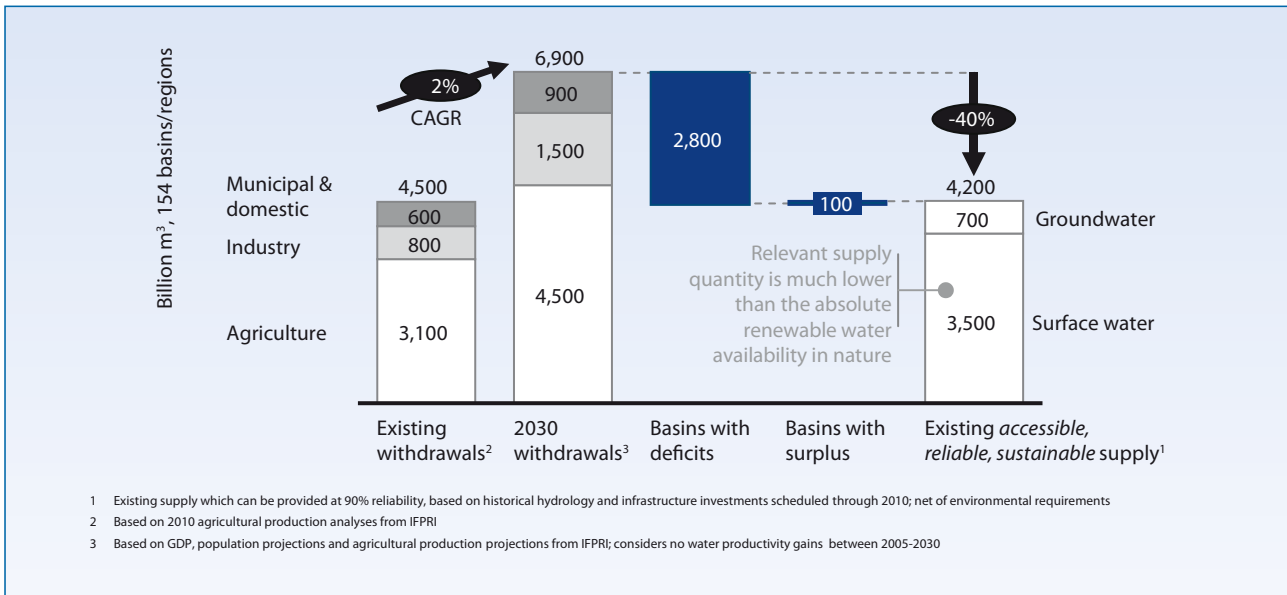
Billion $m^3$, 154 basins/regions

2%
CAGR

Municipal & domestic
Industry
Agriculture

4,500
600
800
3,100

6,900
900
1,500
4,500

2,800

100

-40%

4,200
700
3,500

Groundwater
Surface water

Relevant supply quantity is much lower than the absolute renewable water availability in nature

Existing withdrawals²
2030 withdrawals³
Basins with deficits
Basins with surplus
Existing *accessible, reliable, sustainable* supply¹

1 Existing supply which can be provided at 90% reliability, based on historical hydrology and infrastructure investments scheduled through 2010; net of environmental requirements
2 Based on 2010 agricultural production analyses from IFPRI
3 Based on GDP, population projections and agricultural production projections from IFPRI; considers no water productivity gains between 2005-2030